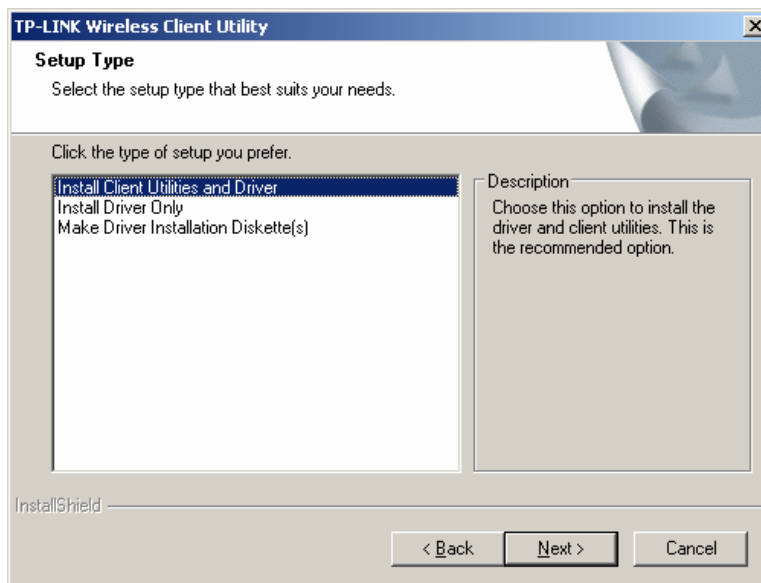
TP-LINK Wireless Client Utility

Setup Type

Select the setup type that best suits your needs.

Click the type of setup you prefer.

Install Client Utilities and Driver
Install Driver Only
Make Driver Installation Diskette(s)

Description

Choose this option to install the driver and client utilities. This is the recommended option.

InstallShield

< Back

Next >

Cancel